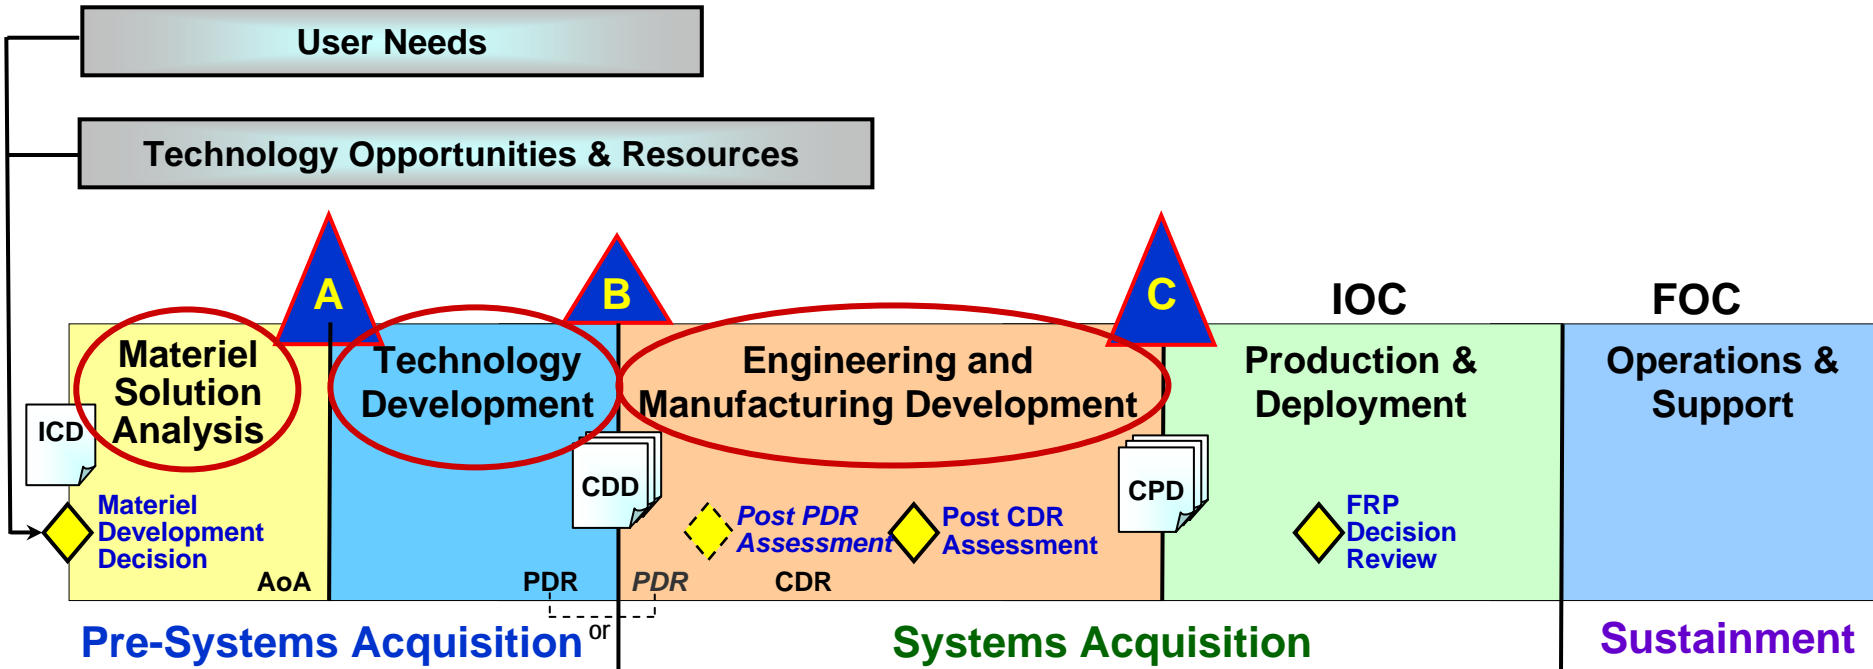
User Needs

Technology Opportunities & Resources

A

B

C

IOC

FOC

Materiel Solution Analysis

Technology Development

Engineering and Manufacturing Development

Production & Deployment

Operations & Support

ICD

CDD

CPD

Materiel Development Decision

AoA

PDR

PDR

CDR

Post PDR Assessment

Post CDR Assessment

FRP Decision Review

or

Pre-Systems Acquisition

Systems Acquisition

Sustainment